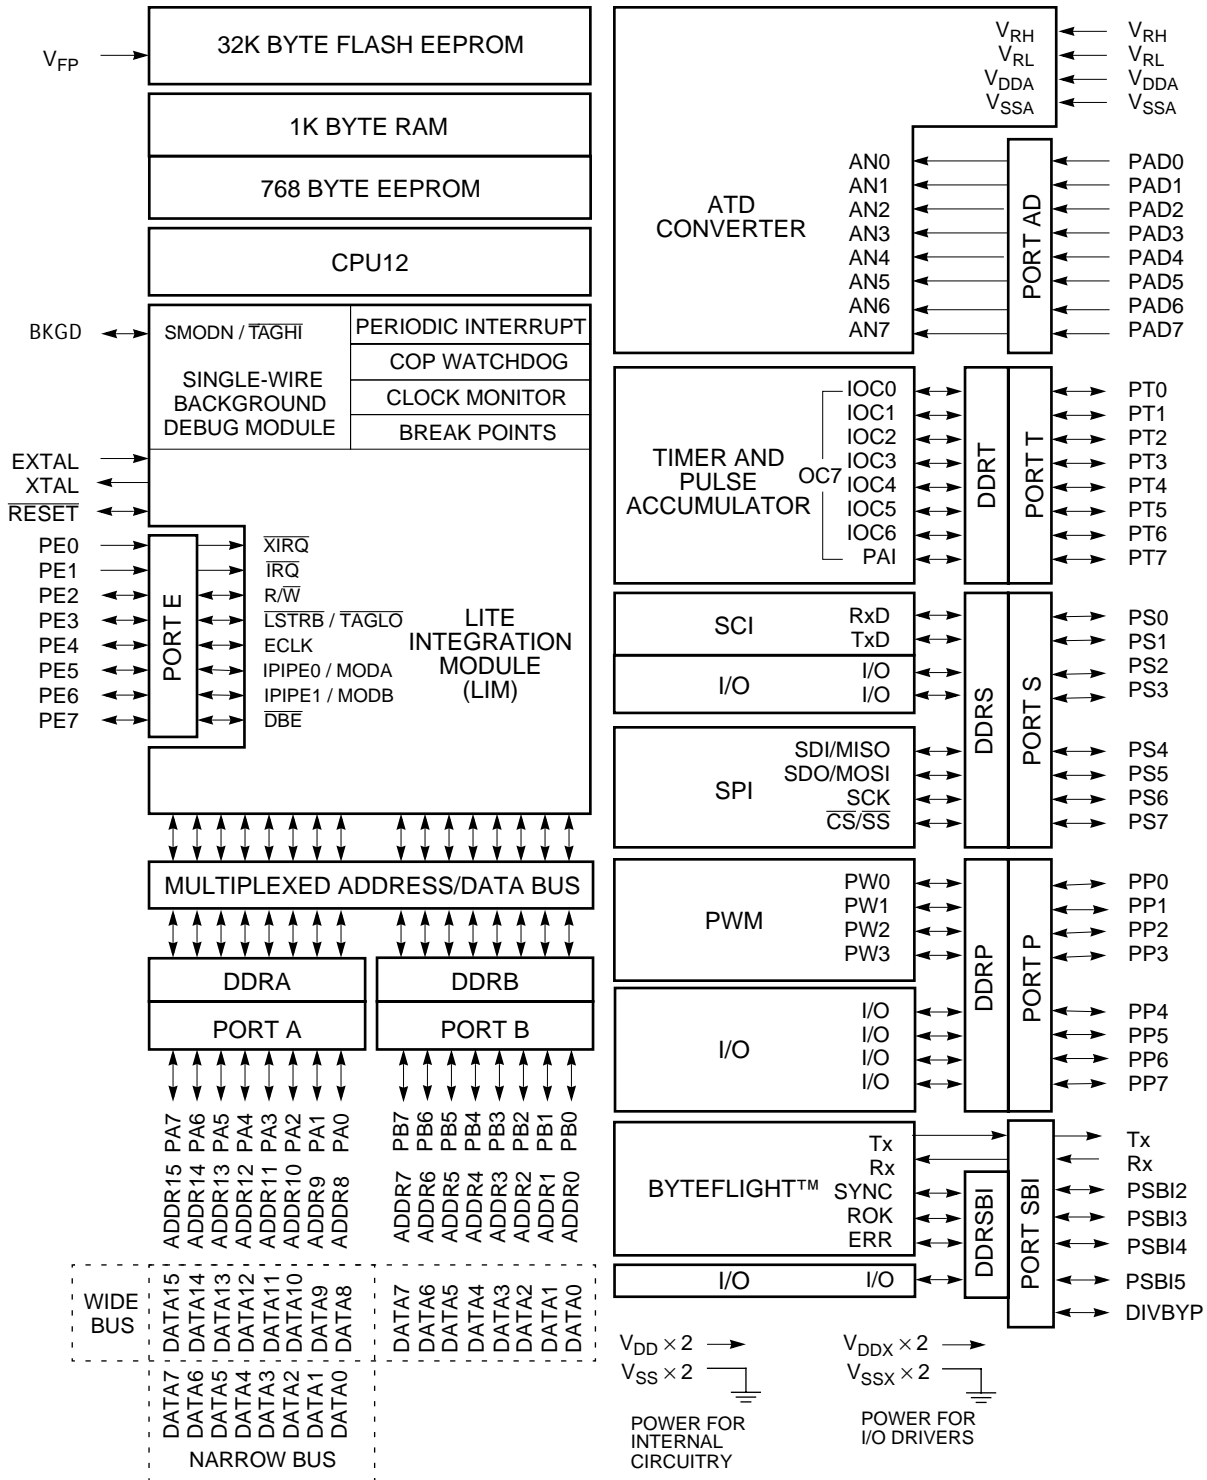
$V_{FP}$

32K BYTE FLASH EEPROM

1K BYTE RAM

768 BYTE EEPROM

CPU12

BKGD

SMODN / $\overline{TAGHI}$

SINGLE-WIRE BACKGROUND DEBUG MODULE

PERIODIC INTERRUPT

COP WATCHDOG

CLOCK MONITOR

BREAK POINTS

EXTAL
XTAL
$\overline{RESET}$

PE0
PE1
PE2
PE3
PE4
PE5
PE6
PE7

PORT E

$\overline{XIRQ}$
$\overline{IRQ}$
R/$\overline{W}$
$\overline{LSTRB}$ / $\overline{TAGLO}$
ECLK
IPIPE0 / MODA
IPIPE1 / MODB
$\overline{DBE}$

LITE INTEGRATION MODULE (LIM)

MULTIPLEXED ADDRESS/DATA BUS

DDRA

PORT A

DDRB

PORT B

PA7 PA6 PA5 PA4 PA3 PA2 PA1 PA0

ADDR15 ADDR14 ADDR13 ADDR12 ADDR11 ADDR10 ADDR9 ADDR8

PB7 PB6 PB5 PB4 PB3 PB2 PB1 PB0

ADDR7 ADDR6 ADDR5 ADDR4 ADDR3 ADDR2 ADDR1 ADDR0

WIDE BUS

DATA15 DATA14 DATA13 DATA12 DATA11 DATA10 DATA9 DATA8

DATA7 DATA6 DATA5 DATA4 DATA3 DATA2 DATA1 DATA0

DATA7 DATA6 DATA5 DATA4 DATA3 DATA2 DATA1 DATA0

NARROW BUS

$V_{RH}$
$V_{RL}$
$V_{DDA}$
$V_{SSA}$

$V_{RH}$
$V_{RL}$
$V_{DDA}$
$V_{SSA}$

ATD CONVERTER

AN0
AN1
AN2
AN3
AN4
AN5
AN6
AN7

PORT AD

PAD0
PAD1
PAD2
PAD3
PAD4
PAD5
PAD6
PAD7

TIMER AND PULSE ACCUMULATOR

OC7

IOC0
IOC1
IOC2
IOC3
IOC4
IOC5
IOC6
PAI

DDRT

PORT T

PT0
PT1
PT2
PT3
PT4
PT5
PT6
PT7

SCI

RxD
TxD

I/O

I/O
I/O

SPI

SDI/MISO
SDO/MOSI
SCK
$\overline{CS}/SS$

DDRS

PORT S

PS0
PS1
PS2
PS3
PS4
PS5
PS6
PS7

PWM

PW0
PW1
PW2
PW3

I/O

I/O
I/O
I/O
I/O

DDRP

PORT P

PP0
PP1
PP2
PP3
PP4
PP5
PP6
PP7

BYTEFLIGHT™

Tx
Rx
SYNC
ROK
ERR

I/O

I/O

DDRSBI

PORT SBI

Tx
Rx
PSBI2
PSBI3
PSBI4
PSBI5
DIVBYP

$V_{DD} \times 2$
$V_{SS} \times 2$

POWER FOR INTERNAL CIRCUITRY

$V_{DDX} \times 2$
$V_{SSX} \times 2$

POWER FOR I/O DRIVERS